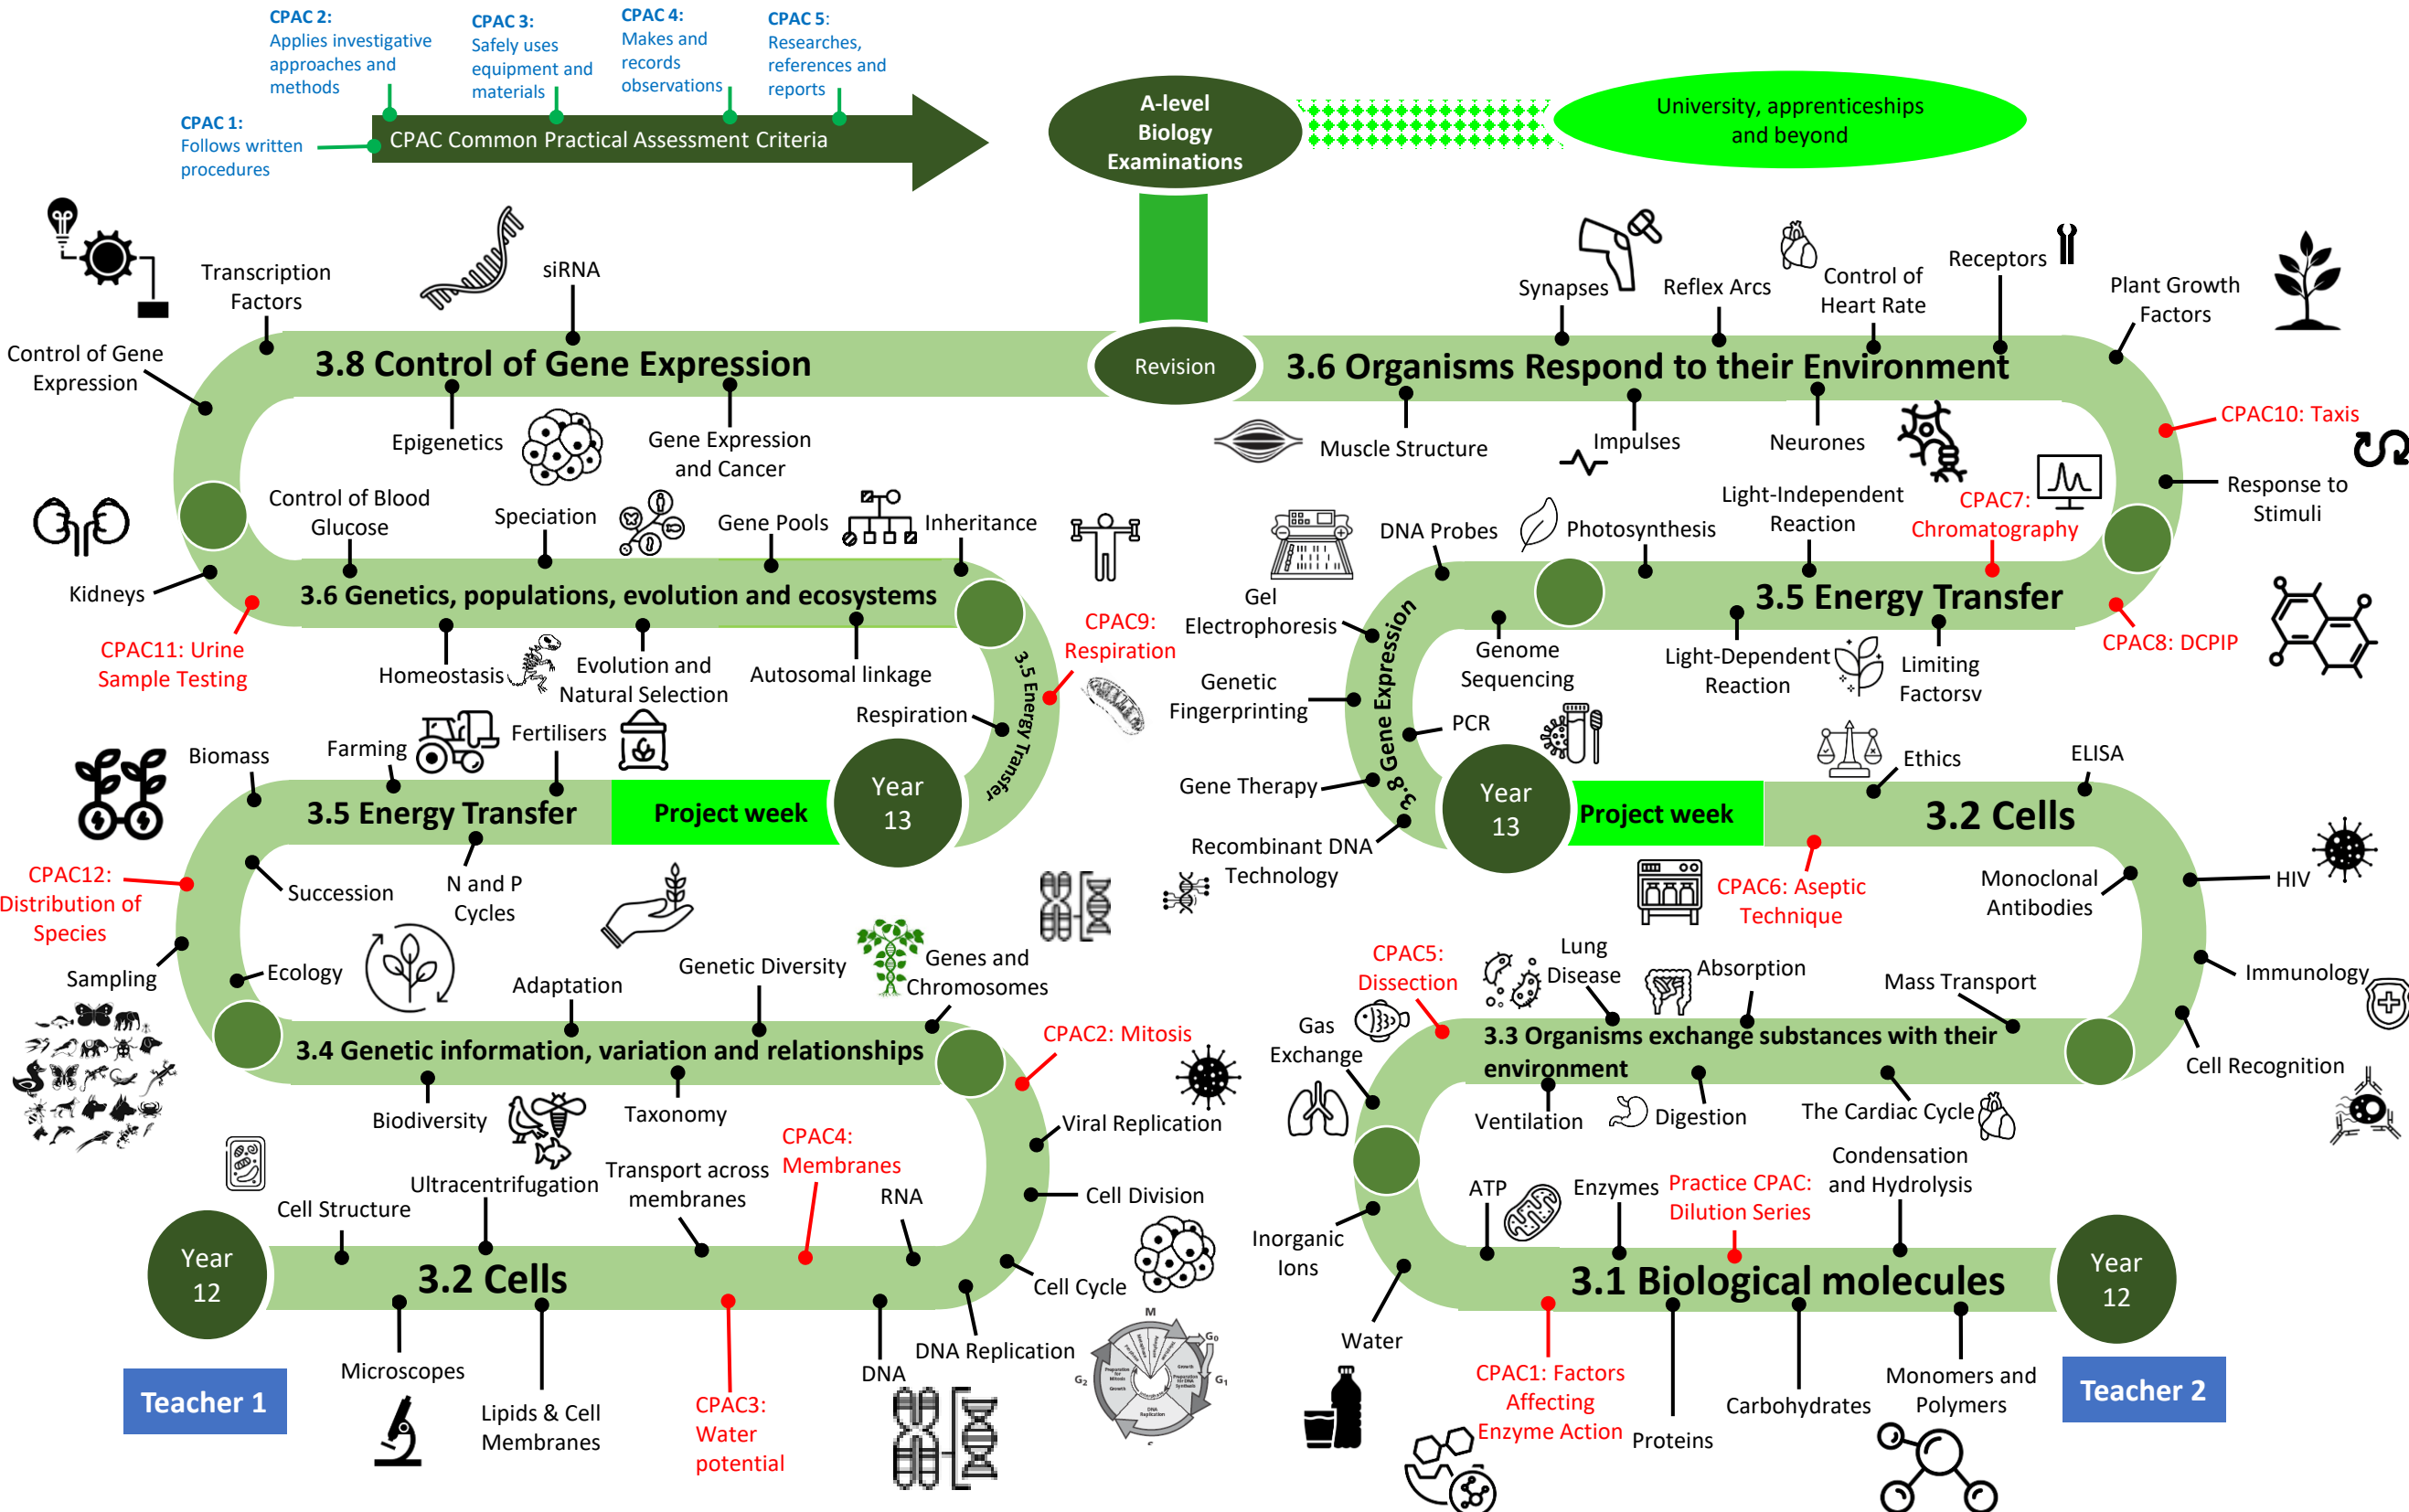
CPAC 2: Applies investigative approaches and methods

CPAC 3: Safely uses equipment and materials

CPAC 4: Makes and records observations

CPAC 5: Researches, references and reports

CPAC 1: Follows written procedures

CPAC Common Practical Assessment Criteria

A-level Biology Examinations

University, apprenticeships and beyond

Revision

Transcription Factors

siRNA

Control of Gene Expression

3.8 Control of Gene Expression

Epigenetics

Gene Expression and Cancer

Control of Blood Glucose

Speciation

Gene Pools

Inheritance

Kidneys

3.6 Genetics, populations, evolution and ecosystems

CPAC11: Urine Sample Testing

Homeostasis

Evolution and Natural Selection

Autosomal linkage

CPAC9: Respiration

Respiration

3.5 Energy Transfer

Farming

Fertilisers

Biomass

3.5 Energy Transfer

Project week

Year 13

CPAC12: Distribution of Species

Succession

N and P Cycles

Sampling

Ecology

Adaptation

Genetic Diversity

Genes and Chromosomes

3.4 Genetic information, variation and relationships

CPAC2: Mitosis

Biodiversity

Taxonomy

Viral Replication

CPAC4: Membranes

Ultracentrifugation

Transport across membranes

RNA

Cell Division

Cell Structure

Year 12

3.2 Cells

Cell Cycle

Microscopes

Lipids & Cell Membranes

CPAC3: Water potential

DNA

DNA Replication

Teacher 1

Synapses

Reflex Arcs

Control of Heart Rate

Receptors

Plant Growth Factors

3.6 Organisms Respond to their Environment

Muscle Structure

Impulses

Neurones

CPAC10: Taxis

Response to Stimuli

Light-Independent Reaction

CPAC7: Chromatography

DNA Probes

Photosynthesis

3.5 Energy Transfer

Gel Electrophoresis

CPAC8: DCPIP

Genome Sequencing

Light-Dependent Reaction

Limiting Factorsv

Genetic Fingerprinting

3.8 Gene Expression

PCR

Ethics

ELISA

Gene Therapy

Year 13

Project week

3.2 Cells

Recombinant DNA Technology

CPAC6: Aseptic Technique

Monoclonal Antibodies

HIV

CPAC5: Dissection

Lung Disease

Absorption

Mass Transport

Immunology

Gas Exchange

3.3 Organisms exchange substances with their environment

Cell Recognition

Ventilation

Digestion

The Cardiac Cycle

Condensation and Hydrolysis

ATP

Enzymes

Practice CPAC: Dilution Series

Inorganic Ions

3.1 Biological molecules

Year 12

Water

CPAC1: Factors Affecting Enzyme Action

Proteins

Carbohydrates

Monomers and Polymers

Teacher 2